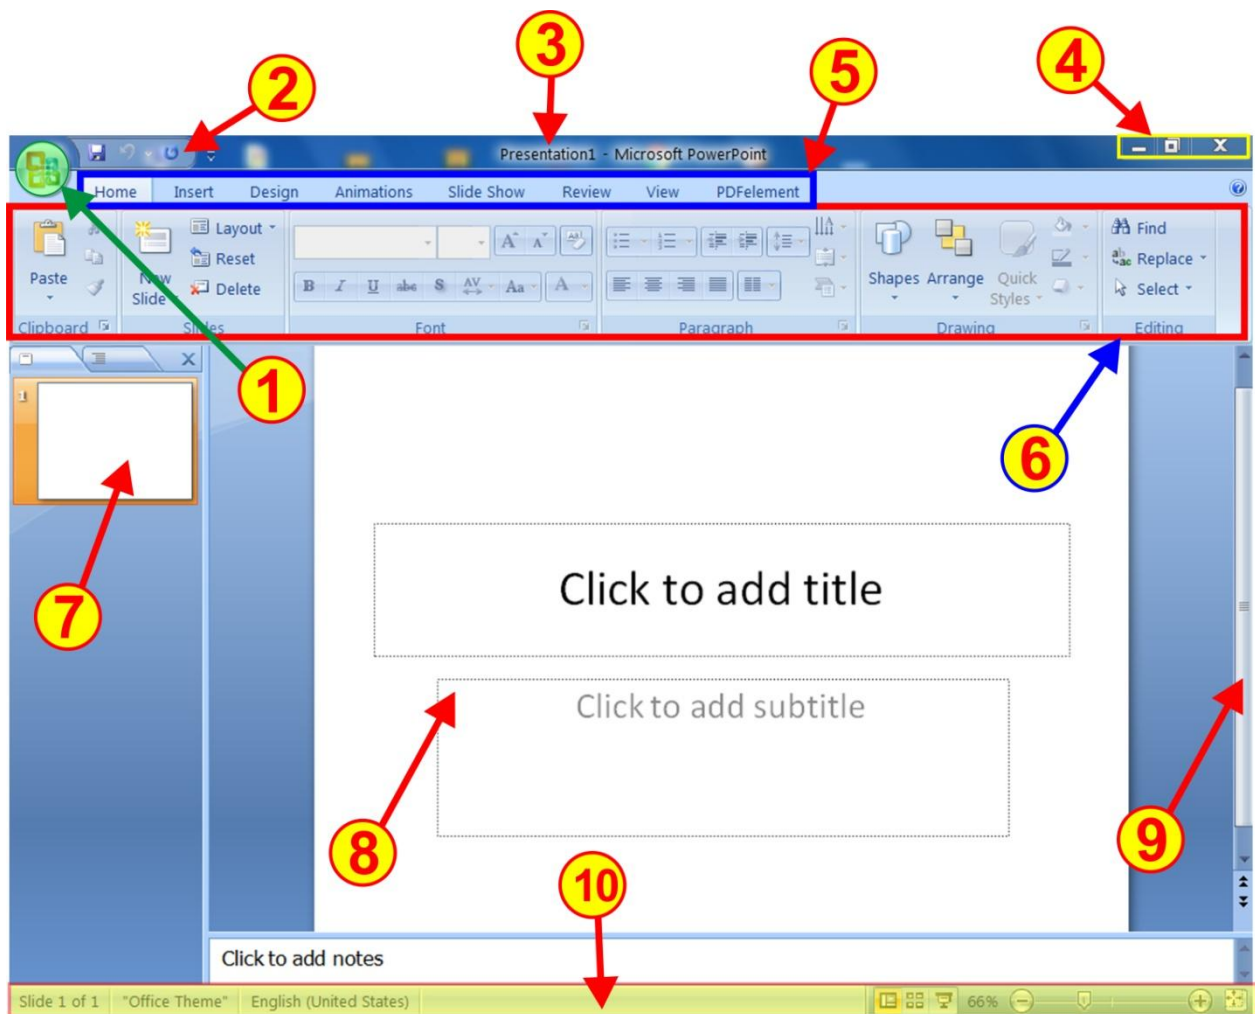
3

2

5

4

Presentation1 - Microsoft PowerPoint

Home Insert Design Animations Slide Show Review View PDFelement

Paste

New Slide

Layout

Reset

Delete

B I U abe S AV Aa A

Shapes Arrange Quick Styles

Find

Replace

Select

Clipboard Slides Font Paragraph Drawing Editing

1

6

1

7

Click to add title

Click to add subtitle

8

9

10

Click to add notes

Slide 1 of 1 "Office Theme" English (United States) 66%